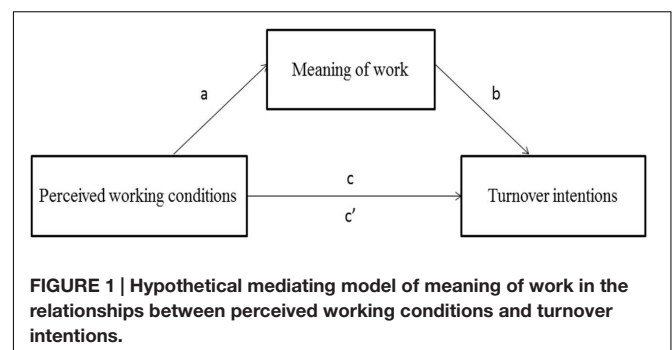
Meaning of work

a

b

Perceived working conditions

c

c'

Turnover intentions

FIGURE 1 | Hypothetical mediating model of meaning of work in the relationships between perceived working conditions and turnover intentions.